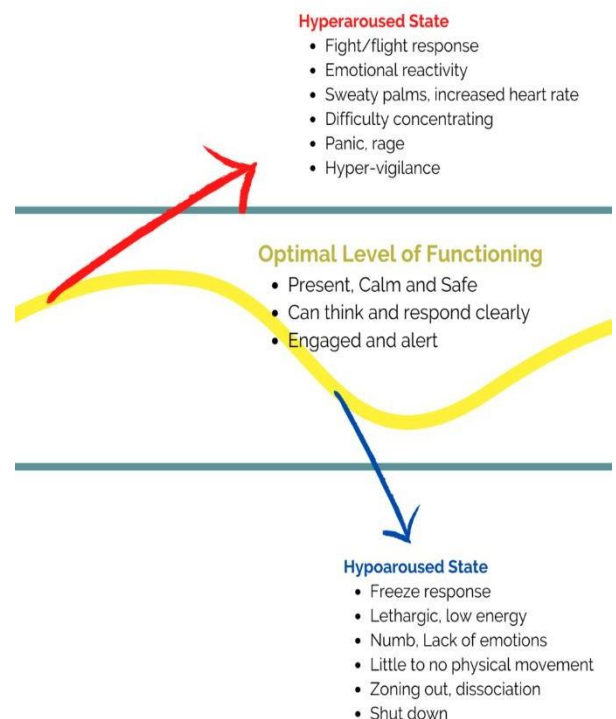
Hyperaroused State
- Fight/flight response
- Emotional reactivity
- Sweaty palms, increased heart rate
- Difficulty concentrating
- Panic, rage
- Hyper-vigilance

Optimal Level of Functioning
- Present, Calm and Safe
- Can think and respond clearly
- Engaged and alert

Hypoaroused State
- Freeze response
- Lethargic, low energy
- Numb, Lack of emotions
- Little to no physical movement
- Zoning out, dissociation
- Shut down